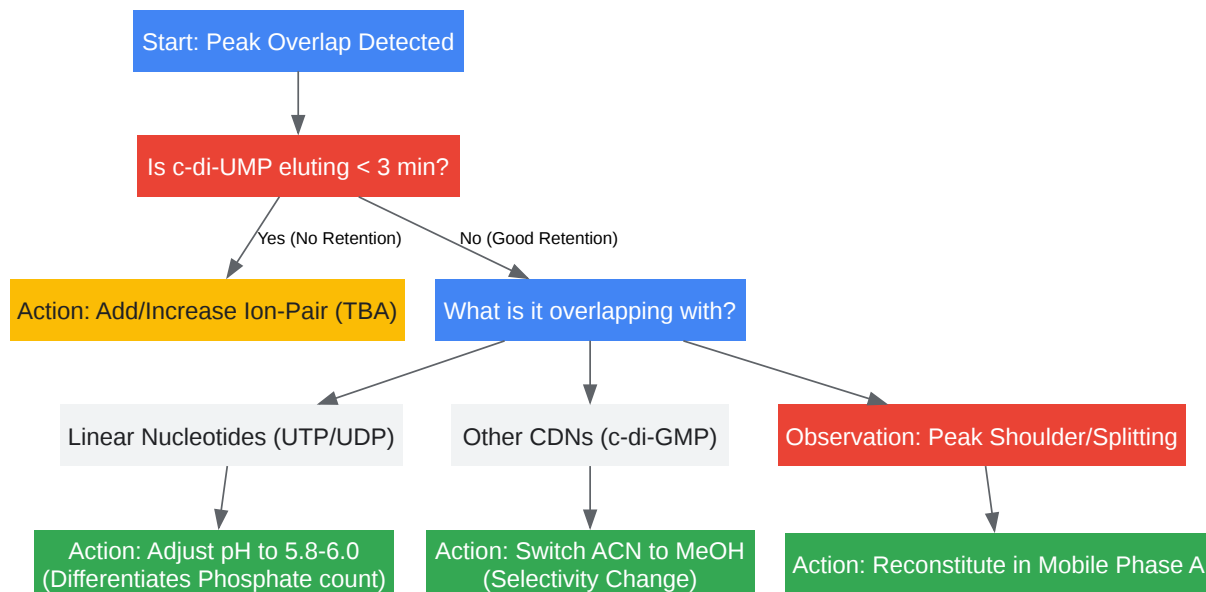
Start: Peak Overlap Detected

Is c-di-UMP eluting < 3 min?

Yes (No Retention)

No (Good Retention)

Action: Add/Increase Ion-Pair (TBA)

What is it overlapping with?

Linear Nucleotides (UTP/UDP)

Other CDNs (c-di-GMP)

Observation: Peak Shoulder/Splitting

Action: Adjust pH to 5.8-6.0 (Differentiates Phosphate count)

Action: Switch ACN to MeOH (Selectivity Change)

Action: Reconstitute in Mobile Phase A